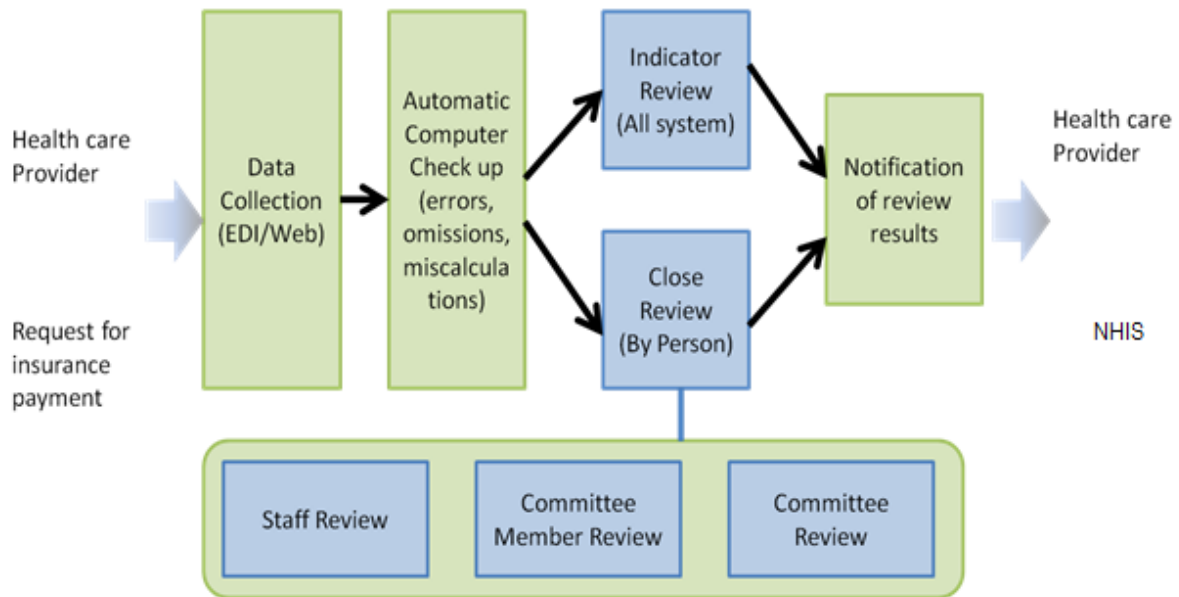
Health care Provider

Request for insurance payment

Data Collection (EDI/Web)

Automatic Computer Check up (errors, omissions, miscalculations)

Indicator Review (All system)

Close Review (By Person)

Notification of review results

Health care Provider

NHIS

Staff Review

Committee Member Review

Committee Review